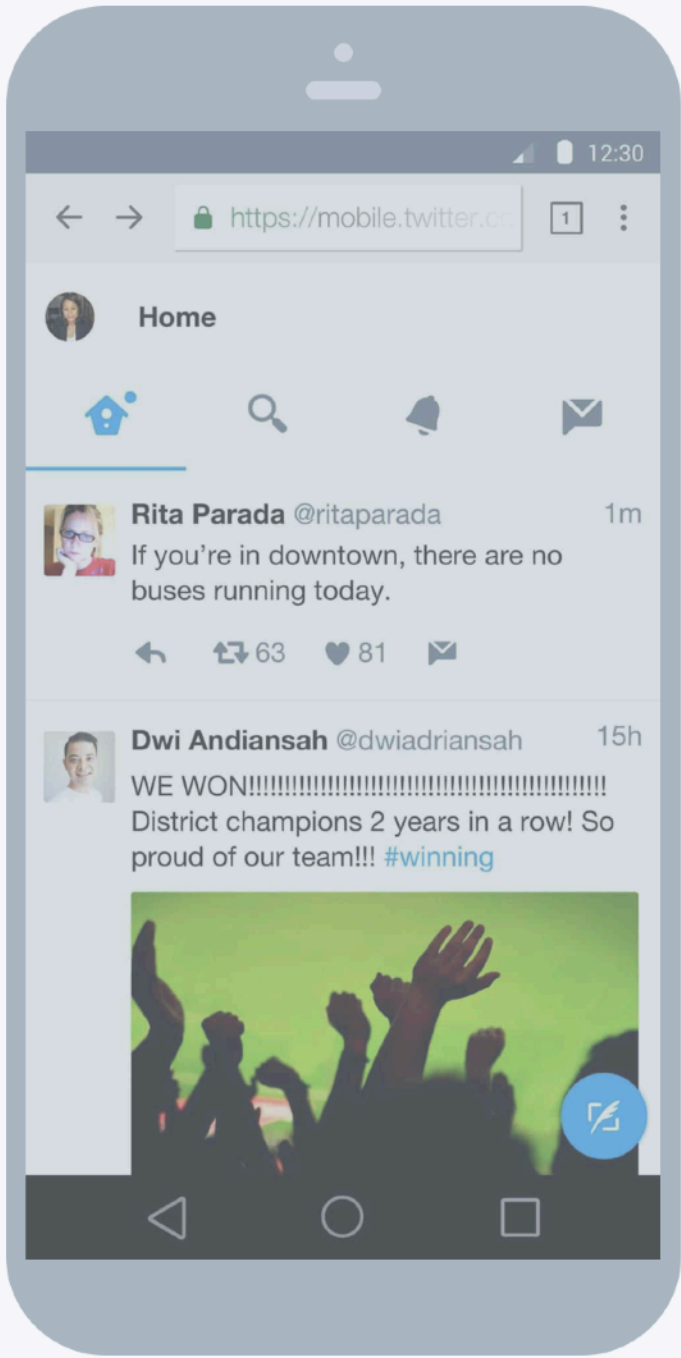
12:30

https://mobile.twitter.c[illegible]

1

Home

Rita Parada @ritaparada 1m
If you're in downtown, there are no buses running today.

63 81

Dwi Andiansah @dwiadriansah 15h
WE WON!!!!!!!!!!!!!!!!!!!!!!!!!!!!!!!!!!!!!!!!!!!!!!!!!
District champions 2 years in a row! So proud of our team!!! #winning